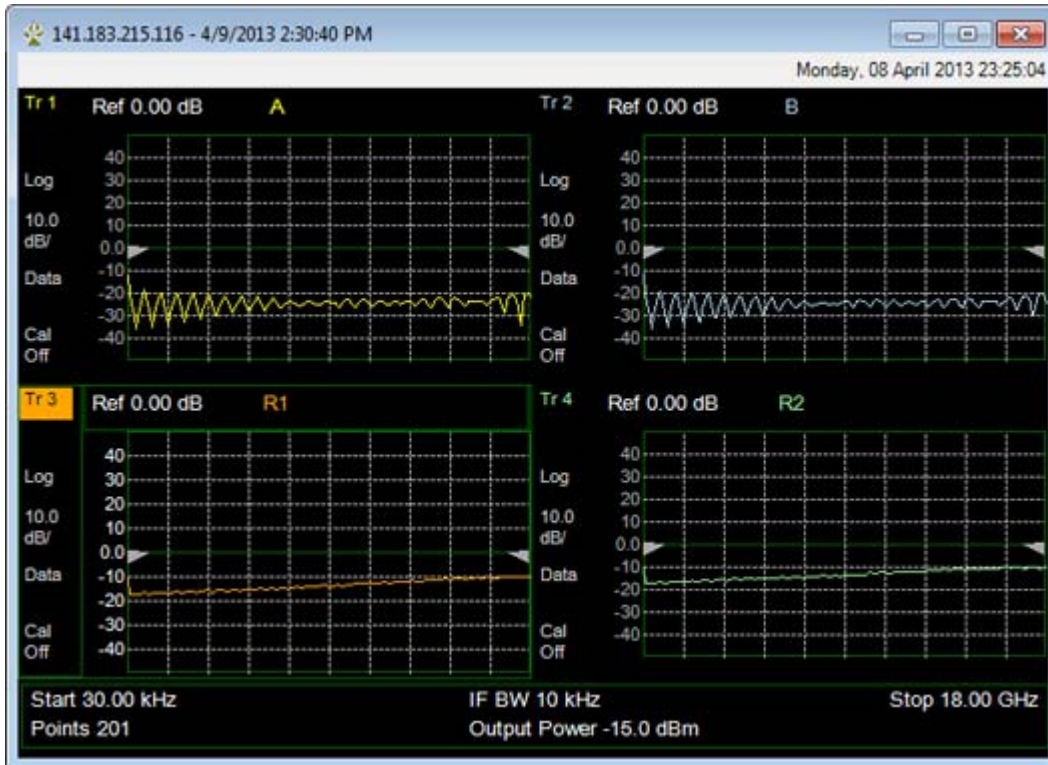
141.183.215.116 - 4/9/2013 2:30:40 PM

Monday, 08 April 2013 23:25:04

Tr 1 Ref 0.00 dB A

40
30
20
10
0.0
-10
-20
-30
-40

Log
10.0 dB/
Data
Cal Off

Tr 2 Ref 0.00 dB B

40
30
20
10
0.0
-10
-20
-30
-40

Log
10.0 dB/
Data
Cal Off

Tr 3 Ref 0.00 dB R1

40
30
20
10
0.0
-10
-20
-30
-40

Log
10.0 dB/
Data
Cal Off

Tr 4 Ref 0.00 dB R2

40
30
20
10
0.0
-10
-20
-30
-40

Log
10.0 dB/
Data
Cal Off

Start 30.00 kHz
Points 201
IF BW 10 kHz
Output Power -15.0 dBm
Stop 18.00 GHz